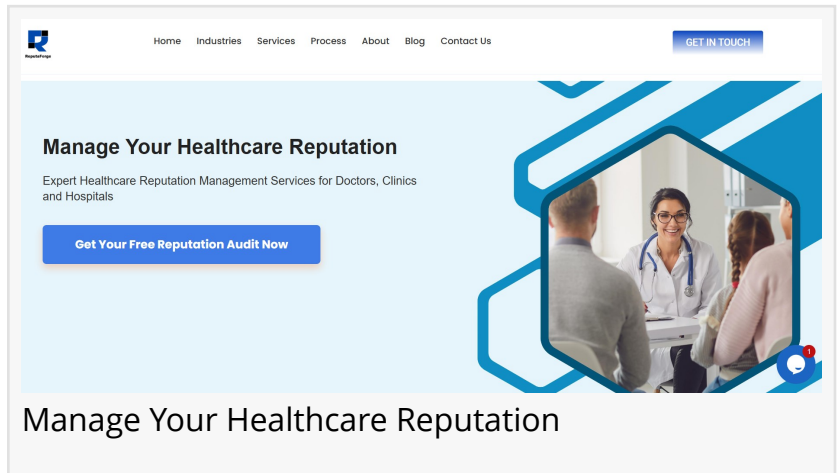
ReputeForge

Home Industries Services Process About Blog Contact Us

GET IN TOUCH

Manage Your Healthcare Reputation

Expert Healthcare Reputation Management Services for Doctors, Clinics and Hospitals

Get Your Free Reputation Audit Now

1

Manage Your Healthcare Reputation